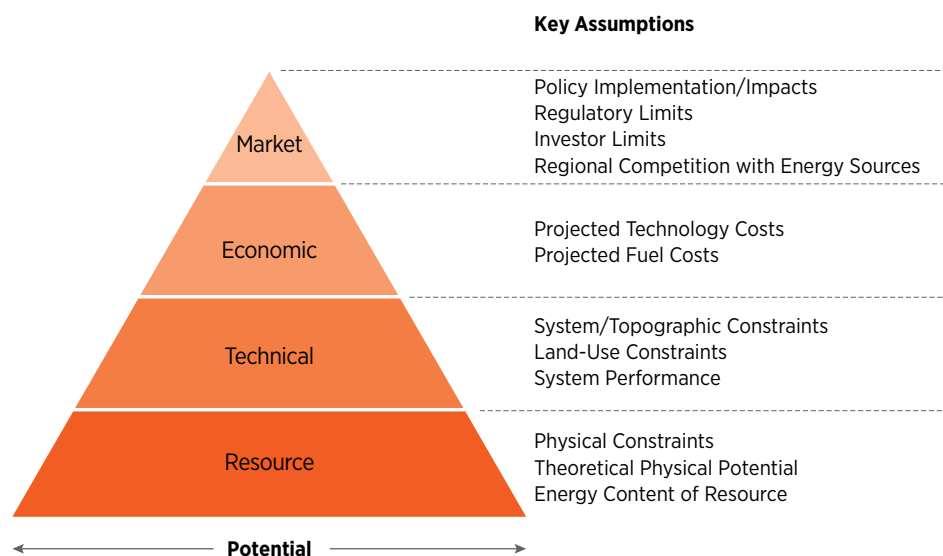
Key Assumptions

Market

Policy Implementation/Impacts
Regulatory Limits
Investor Limits
Regional Competition with Energy Sources

Economic

Projected Technology Costs
Projected Fuel Costs

Technical

System/Topographic Constraints
Land-Use Constraints
System Performance

Resource

Physical Constraints
Theoretical Physical Potential
Energy Content of Resource

Potential